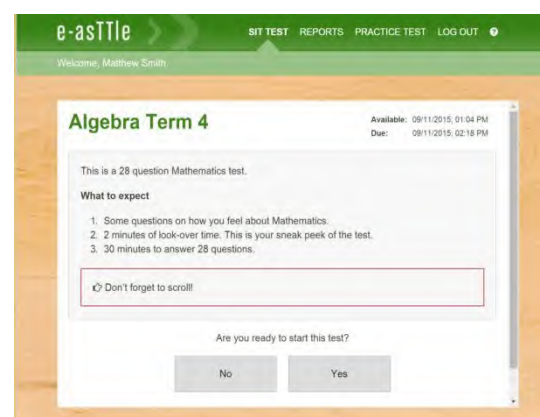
e-asTTle

SIT TEST REPORTS PRACTICE TEST LOG OUT

Welcome, Matthew Smith

Algebra Term 4

Available: 09/11/2015, 01:04 PM
Due: 09/11/2015, 02:18 PM

This is a 28 question Mathematics test.

What to expect

1. Some questions on how you feel about Mathematics.
2. 2 minutes of look-over time. This is your sneak peek of the test.
3. 30 minutes to answer 28 questions.

Don't forget to scroll!

Are you ready to start this test?

No

Yes